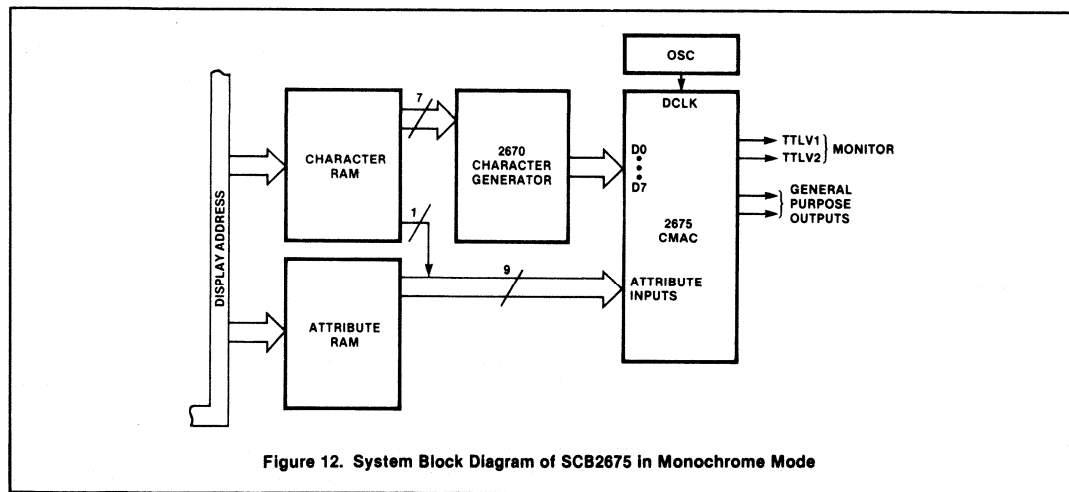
OSC

DCLK

DISPLAY ADDRESS

CHARACTER RAM

7

2670 CHARACTER GENERATOR

D0

D7

2675 CMAC

TTLV1

TTLV2

MONITOR

GENERAL PURPOSE OUTPUTS

1

9

ATTRIBUTE RAM

ATTRIBUTE INPUTS

Figure 12. System Block Diagram of SCB2675 in Monochrome Mode